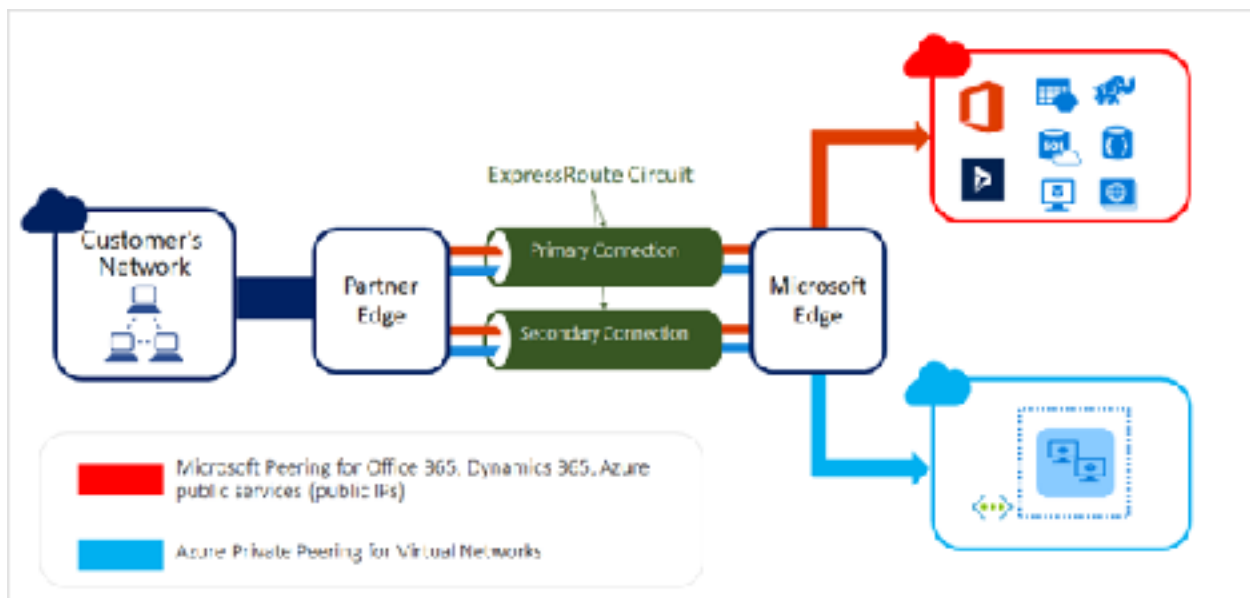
ExpressRoute Circuit

Customer's Network

Partner Edge

Primary Connection

Secondary Connection

Microsoft Edge

Microsoft Peering for Office 365, Dynamics 365, Azure public services (public IPs)

Azure Private Peering for Virtual Networks